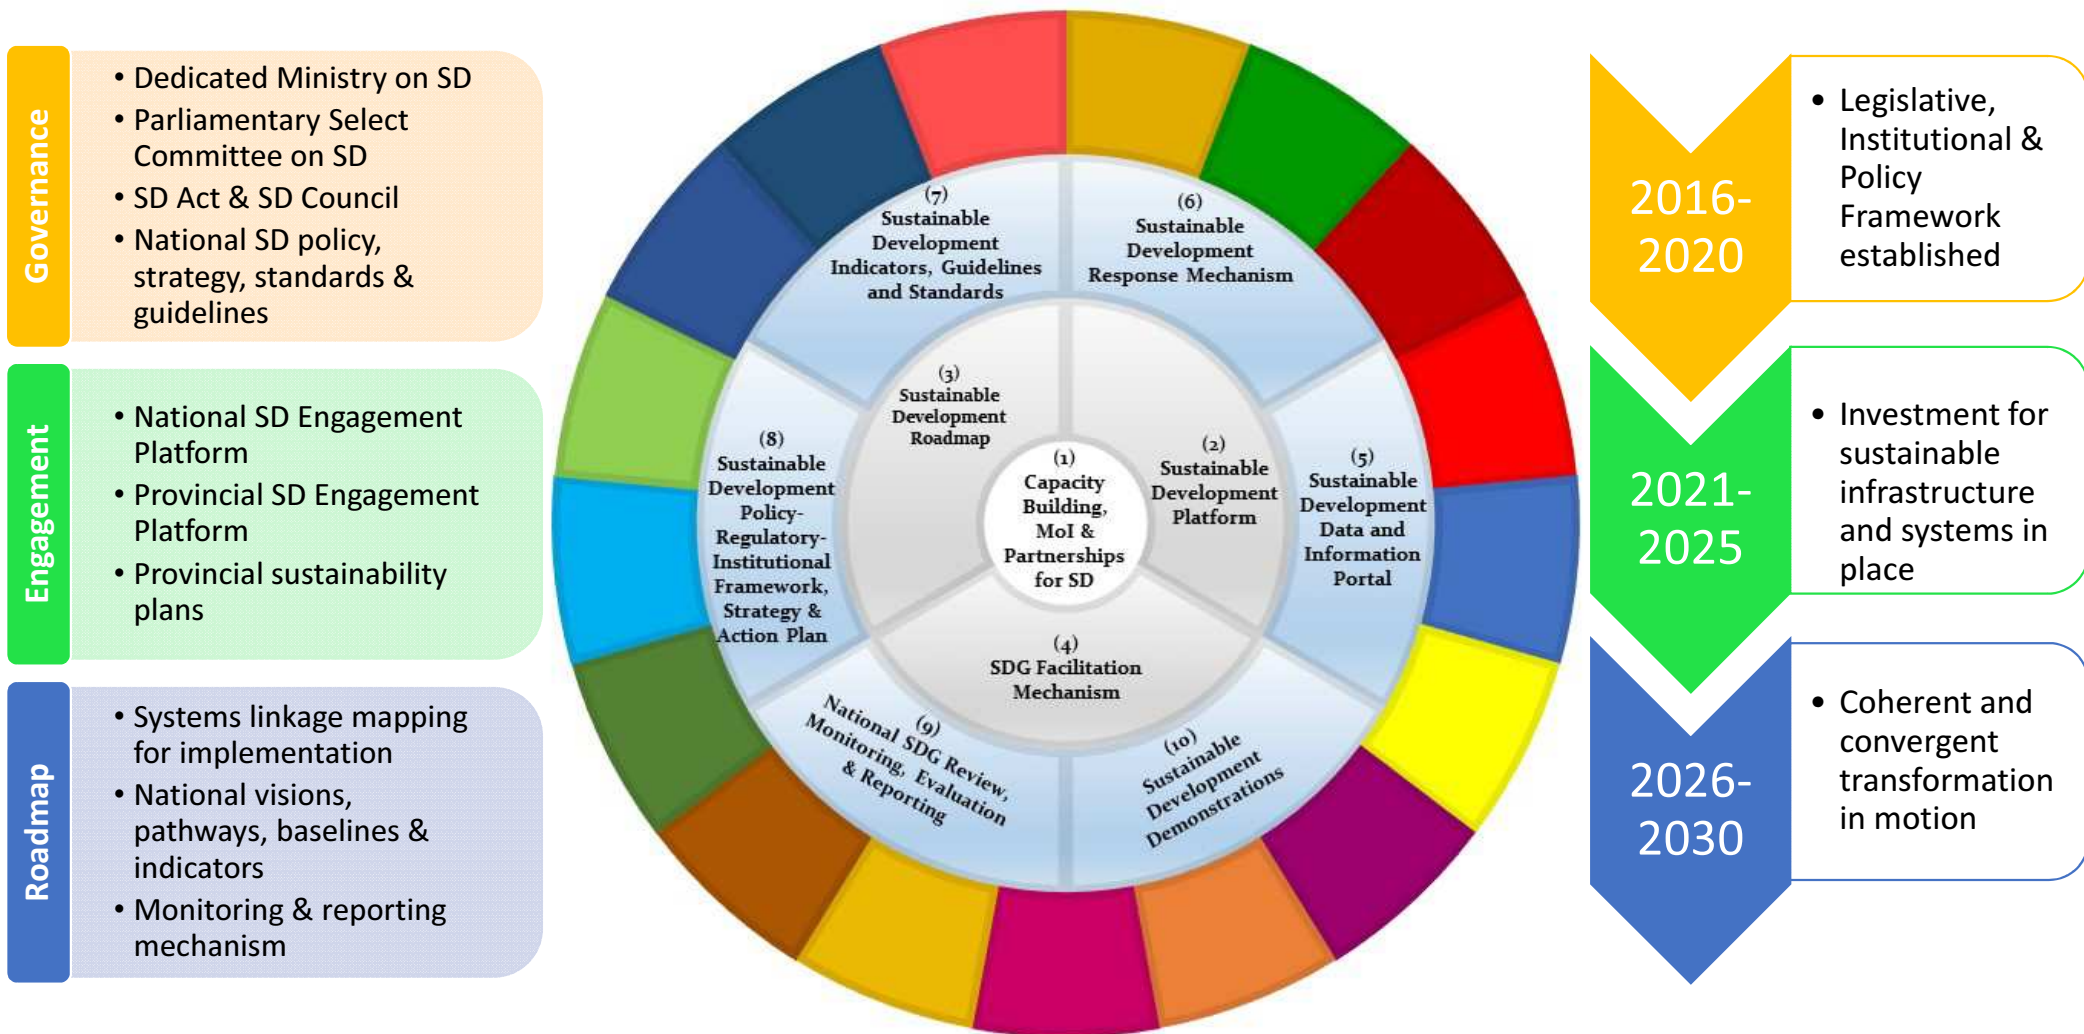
Governance

• Dedicated Ministry on SD
• Parliamentary Select Committee on SD
• SD Act & SD Council
• National SD policy, strategy, standards & guidelines

Engagement

• National SD Engagement Platform
• Provincial SD Engagement Platform
• Provincial sustainability plans

Roadmap

• Systems linkage mapping for implementation
• National visions, pathways, baselines & indicators
• Monitoring & reporting mechanism

(7) Sustainable Development Indicators, Guidelines and Standards

(6) Sustainable Development Response Mechanism

(3) Sustainable Development Roadmap

(8) Sustainable Development Policy-Regulatory-Institutional Framework, Strategy & Action Plan

(1) Capacity Building, MoI & Partnerships for SD

(2) Sustainable Development Platform

(5) Sustainable Development Data and Information Portal

(4) SDG Facilitation Mechanism

(9) National SDG Review, Monitoring, Evaluation & Reporting

(10) Sustainable Development Demonstrations

2016-2020

• Legislative, Institutional & Policy Framework established

2021-2025

• Investment for sustainable infrastructure and systems in place

2026-2030

• Coherent and convergent transformation in motion